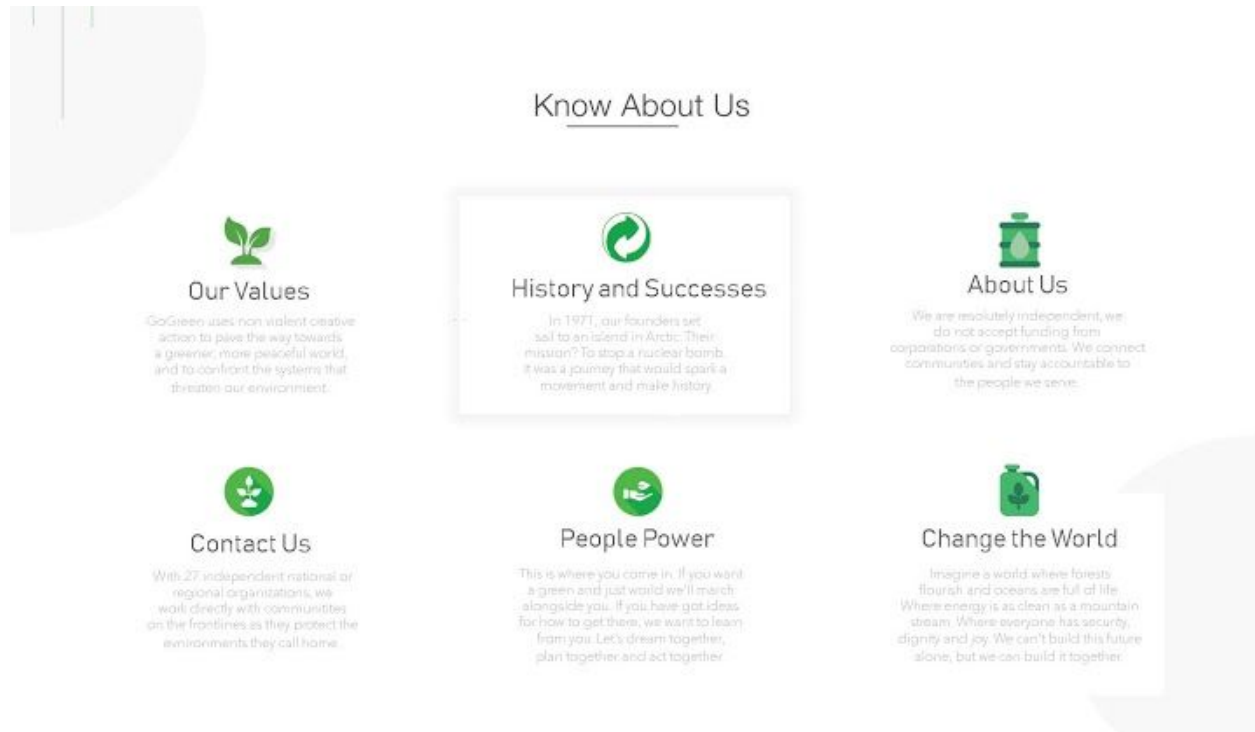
Know About Us

Our Values

GoGreen uses non violent creative action to pave the way towards a greener, more peaceful world, and to confront the systems that threaten our environment.

History and Successes

In 1971, our founders set sail to an island in Arctic. Their mission? To stop a nuclear bomb. It was a journey that would spark a movement and make history.

About Us

We are resolutely independent, we do not accept funding from corporations or governments. We connect communities and stay accountable to the people we serve.

Contact Us

With 27 independent national or regional organizations, we work directly with communities on the frontlines as they protect the environments they call home.

People Power

This is where you come in. If you want a green and just world we'll march alongside you. If you have got ideas for how to get there, we want to learn from you. Let's dream together, plan together and act together.

Change the World

Imagine a world where forests flourish and oceans are full of life. Where energy is as clean as a mountain stream. Where everyone has security, dignity and joy. We can't build this future alone, but we can build it together.